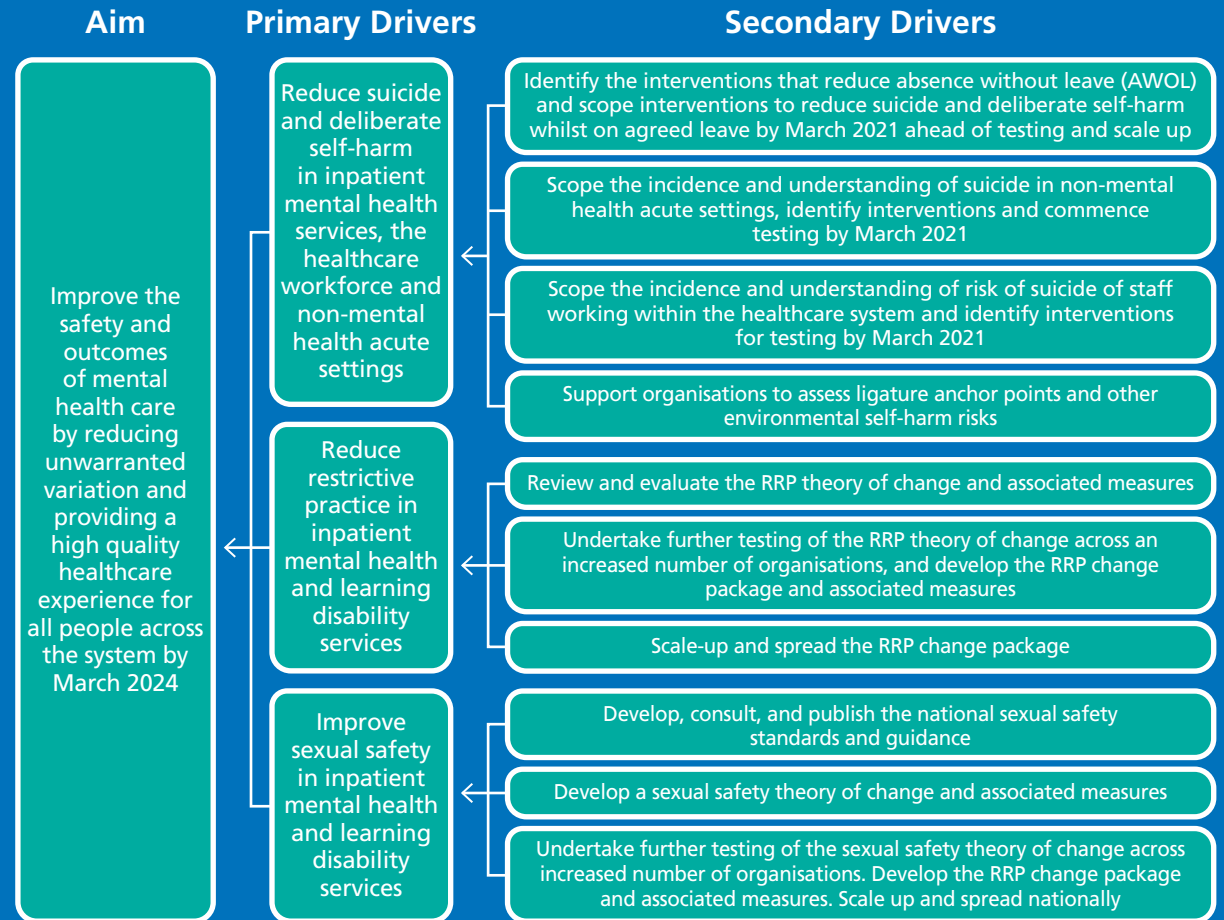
Aim

Primary Drivers

Secondary Drivers

Improve the safety and outcomes of mental health care by reducing unwarranted variation and providing a high quality healthcare experience for all people across the system by March 2024

Reduce suicide and deliberate self-harm in inpatient mental health services, the healthcare workforce and non-mental health acute settings

Identify the interventions that reduce absence without leave (AWOL) and scope interventions to reduce suicide and deliberate self-harm whilst on agreed leave by March 2021 ahead of testing and scale up

Scope the incidence and understanding of suicide in non-mental health acute settings, identify interventions and commence testing by March 2021

Scope the incidence and understanding of risk of suicide of staff working within the healthcare system and identify interventions for testing by March 2021

Support organisations to assess ligature anchor points and other environmental self-harm risks

Reduce restrictive practice in inpatient mental health and learning disability services

Review and evaluate the RRP theory of change and associated measures

Undertake further testing of the RRP theory of change across an increased number of organisations, and develop the RRP change package and associated measures

Scale-up and spread the RRP change package

Improve sexual safety in inpatient mental health and learning disability services

Develop, consult, and publish the national sexual safety standards and guidance

Develop a sexual safety theory of change and associated measures

Undertake further testing of the sexual safety theory of change across increased number of organisations. Develop the RRP change package and associated measures. Scale up and spread nationally